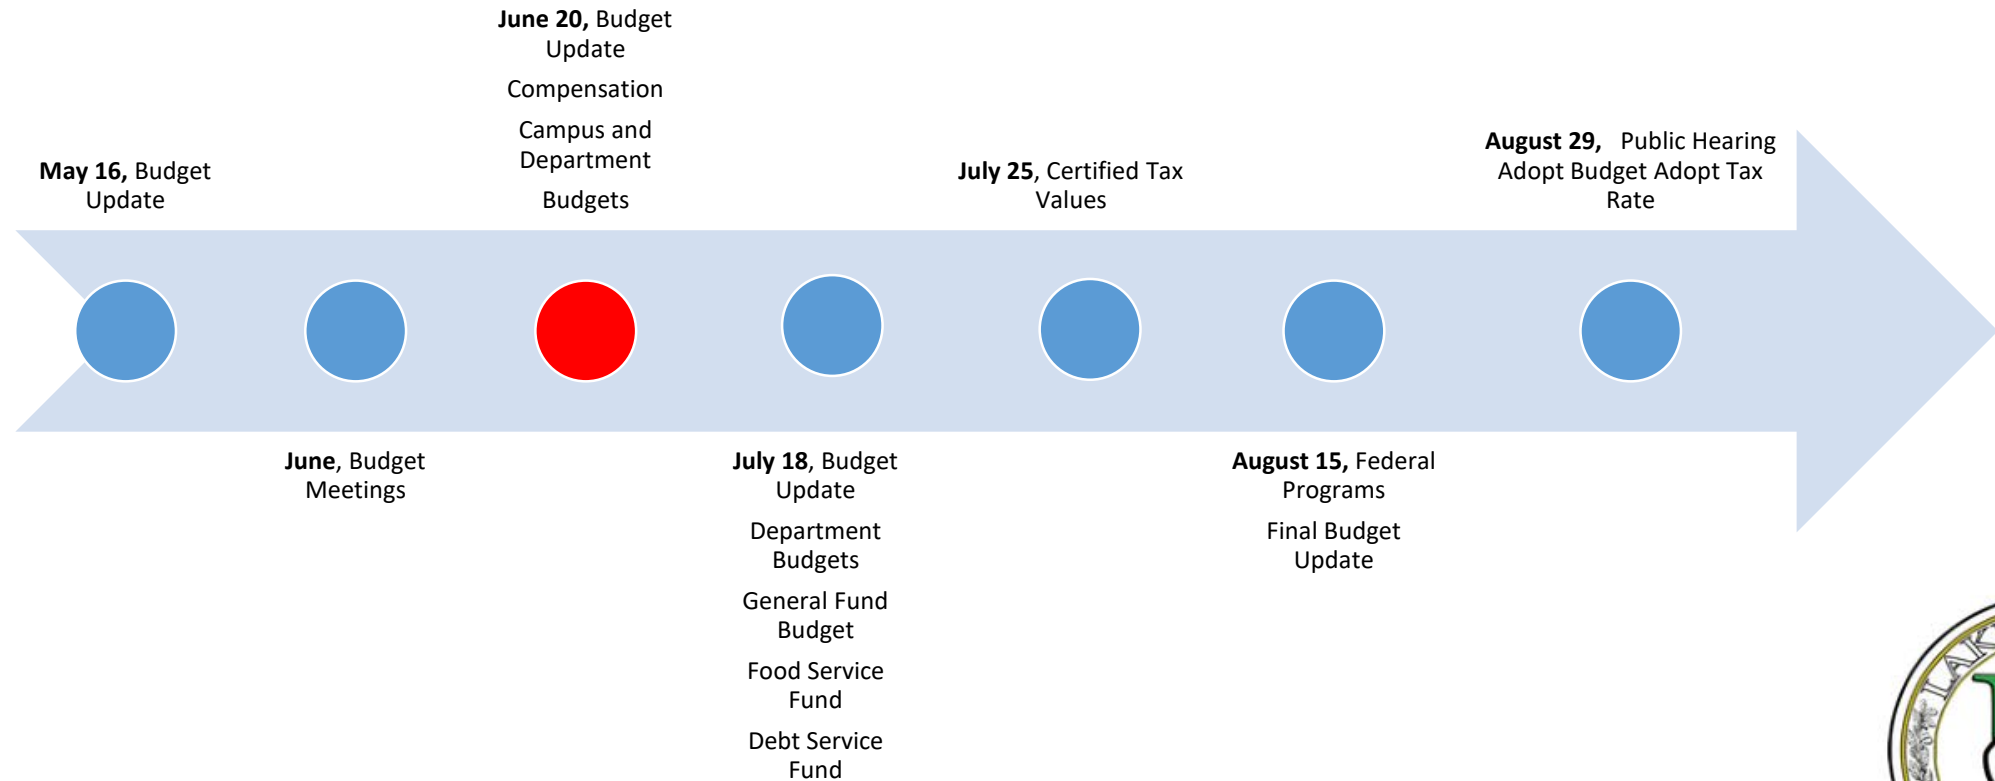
**June 20,** Budget Update

Compensation

Campus and Department

Budgets

**May 16,** Budget Update

**July 25**, Certified Tax Values

**August 29,** Public Hearing Adopt Budget Adopt Tax Rate

**June**, Budget Meetings

**July 18**, Budget Update

Department Budgets

General Fund Budget

Food Service Fund

Debt Service Fund

**August 15,** Federal Programs

Final Budget Update

LAK